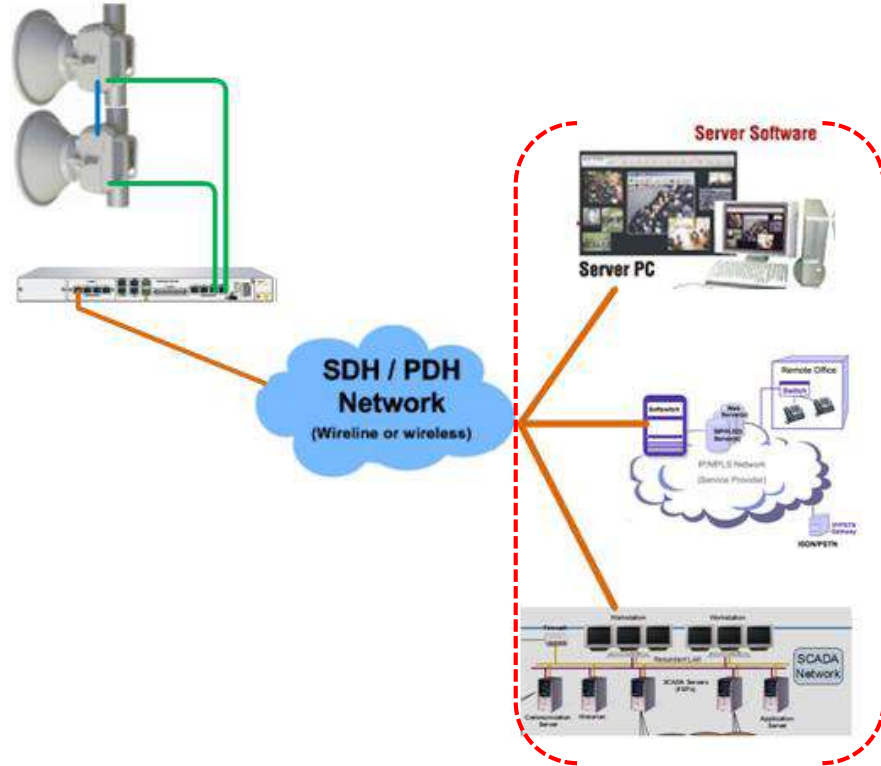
Server Software

Server PC

SDH / PDH Network
(Wireline or wireless)

Remote Office
Switch
Softswitch
Web Services
SIP/H.323 Servers
IP/MPLS Network
(Service Provider)
IP/PSTN Gateway
ISDN/PSTN

Firewall
Workstation
Workstation
Redundant LAN
SCADA Servers
Communication Server
Historian
Application Server
SCADA Network